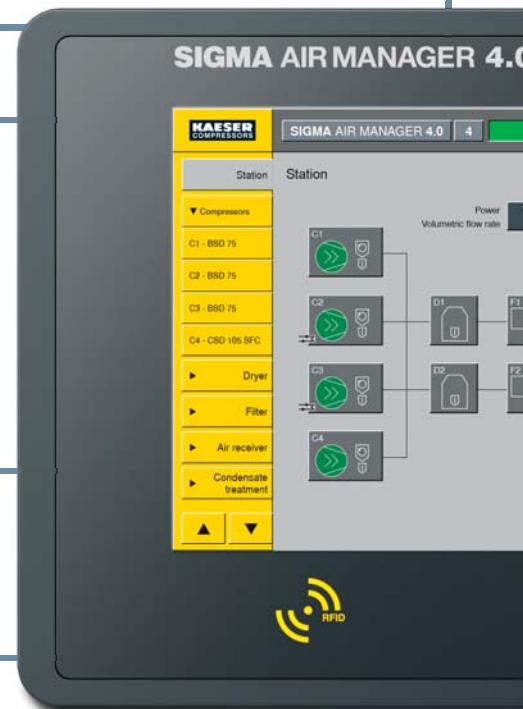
SIGMA AIR MANAGER 4.0

KAESER COMPRESSORS

SIGMA AIR MANAGER 4.0 | 4

Station

Station

▼ Compressors

C1 - BSD 75

C2 - BSD 75

C3 - BSD 75

C4 - CSD 105 SFC

► Dryer

► Filter

► Air receiver

► Condensate treatment

▲ ▼

Power

Volumetric flow rate

C1

C2

C3

C4

D1

D2

F1

F2

RFID